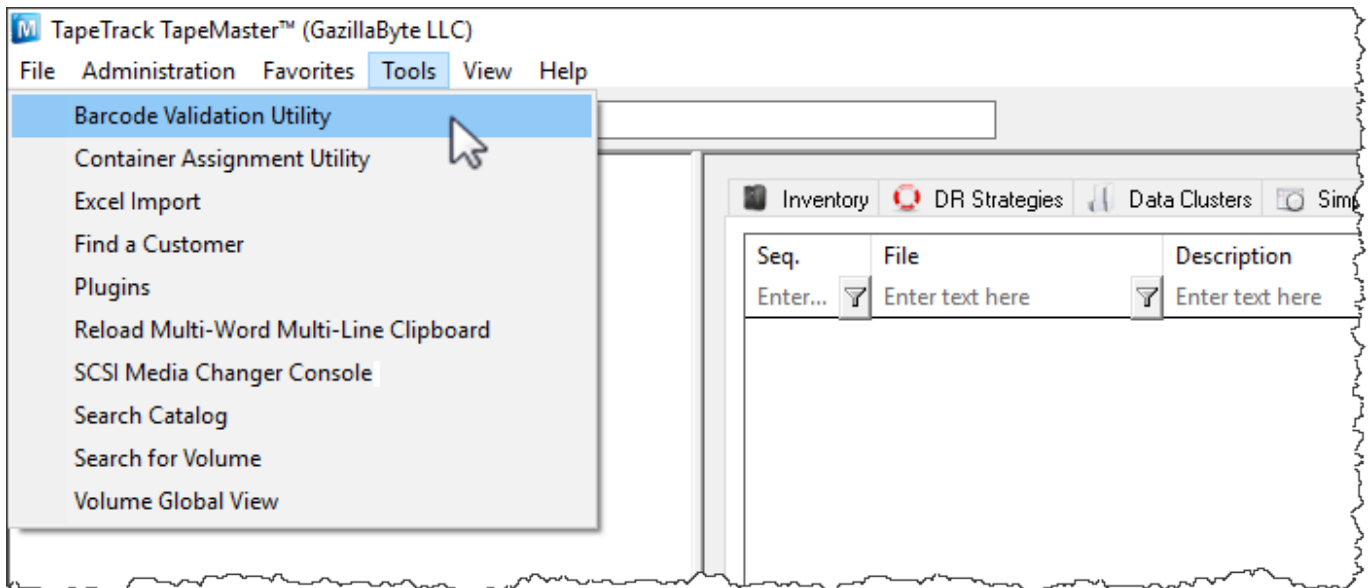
M TapeTrack TapeMaster™ (GazillaByte LLC)

File Administration Favorites Tools View Help

Barcode Validation Utility
Container Assignment Utility
Excel Import
Find a Customer
Plugins
Reload Multi-Word Multi-Line Clipboard
SCSI Media Changer Console
Search Catalog
Search for Volume
Volume Global View

Inventory DR Strategies Data Clusters Sim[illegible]

| Seq. | File | Description |
|---|---|---|
| Enter... | Enter text here | Enter text here |